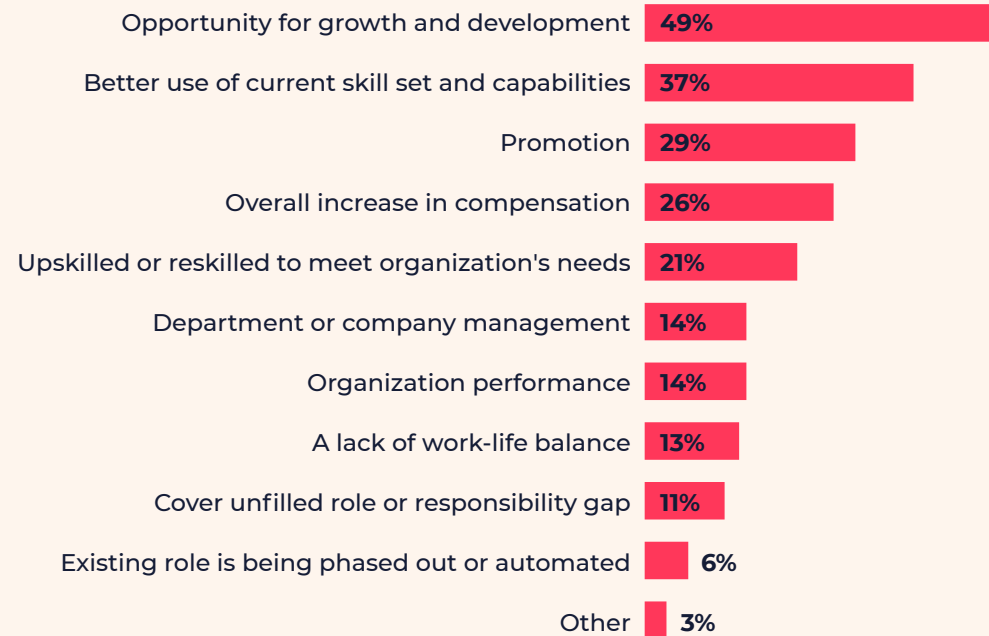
Opportunity for growth and development 49%

Better use of current skill set and capabilities 37%

Promotion 29%

Overall increase in compensation 26%

Upskilled or reskilled to meet organization's needs 21%

Department or company management 14%

Organization performance 14%

A lack of work-life balance 13%

Cover unfilled role or responsibility gap 11%

Existing role is being phased out or automated 6%

Other 3%